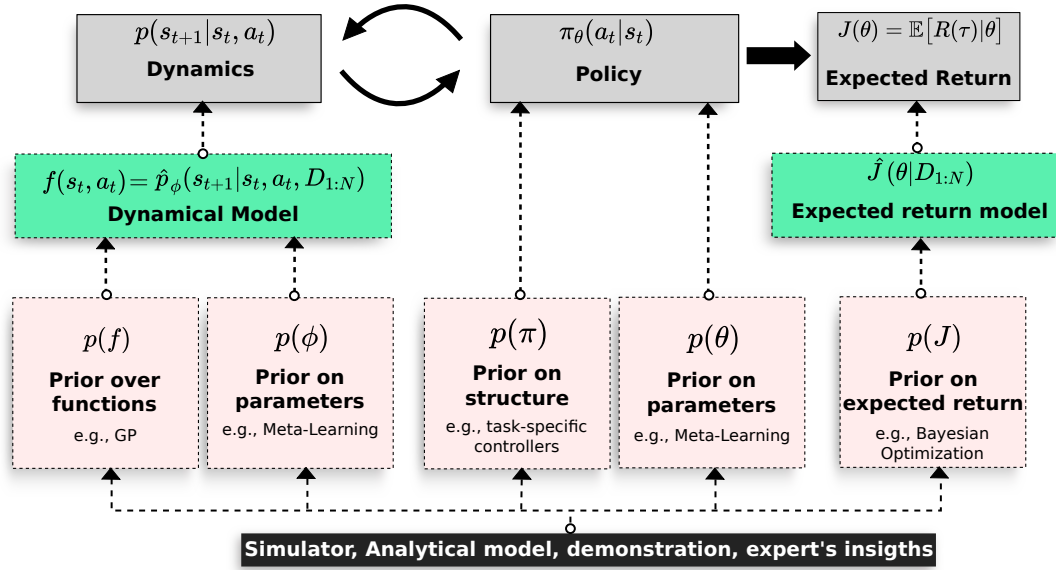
$p(s_{t+1}|s_t, a_t)$
Dynamics

$\pi_\theta(a_t|s_t)$
Policy

$J(\theta) = \mathbb{E}[R(\tau)|\theta]$
Expected Return

$f(s_t, a_t) = \hat{p}_\phi(s_{t+1}|s_t, a_t, D_{1:N})$
Dynamical Model

$\hat{J}(\theta|D_{1:N})$
Expected return model

$p(f)$
Prior over functions
e.g., GP

$p(\phi)$
Prior on parameters
e.g., Meta-Learning

$p(\pi)$
Prior on structure
e.g., task-specific controllers

$p(\theta)$
Prior on parameters
e.g., Meta-Learning

$p(J)$
Prior on expected return
e.g., Bayesian Optimization

Simulator, Analytical model, demonstration, expert's insigths